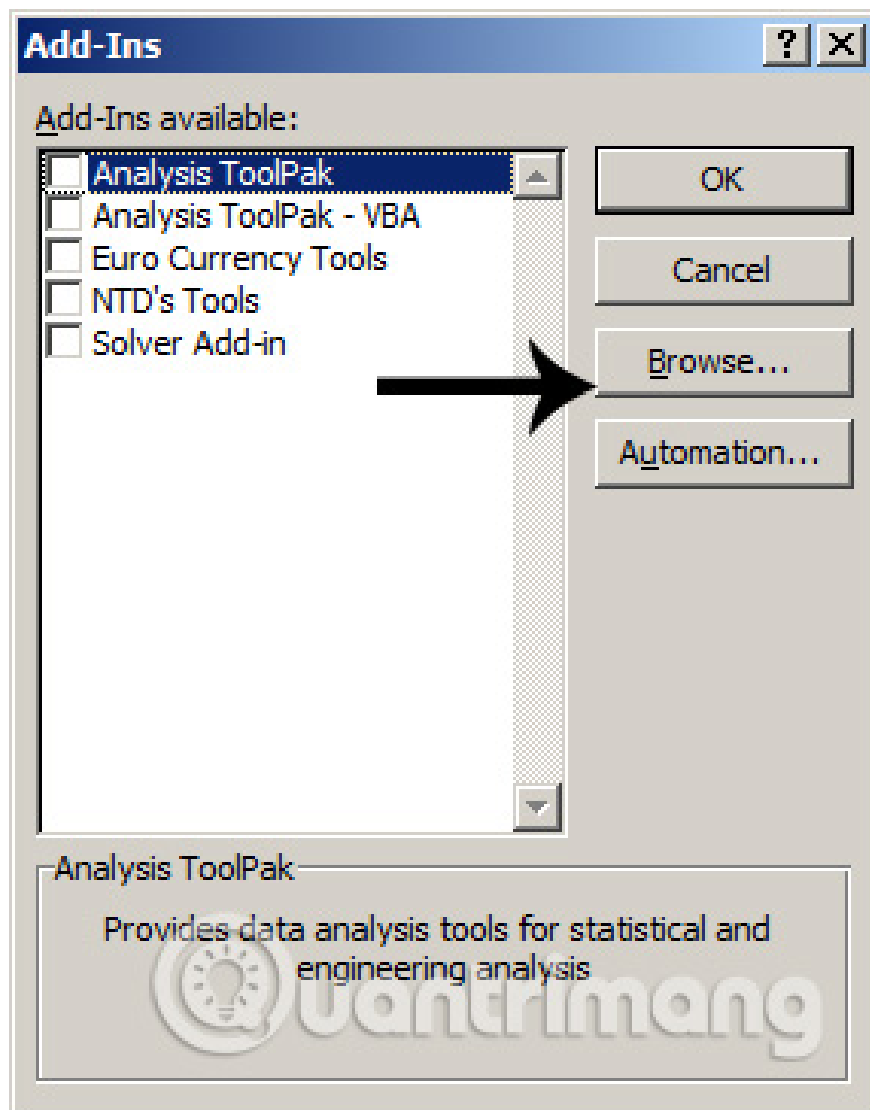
Add-Ins

?

X

Add-Ins available:

Analysis ToolPak
Analysis ToolPak - VBA
Euro Currency Tools
NTD's Tools
Solver Add-in

OK

Cancel

Browse...

Automation...

Analysis ToolPak

Provides data analysis tools for statistical and engineering analysis

Quantrimang